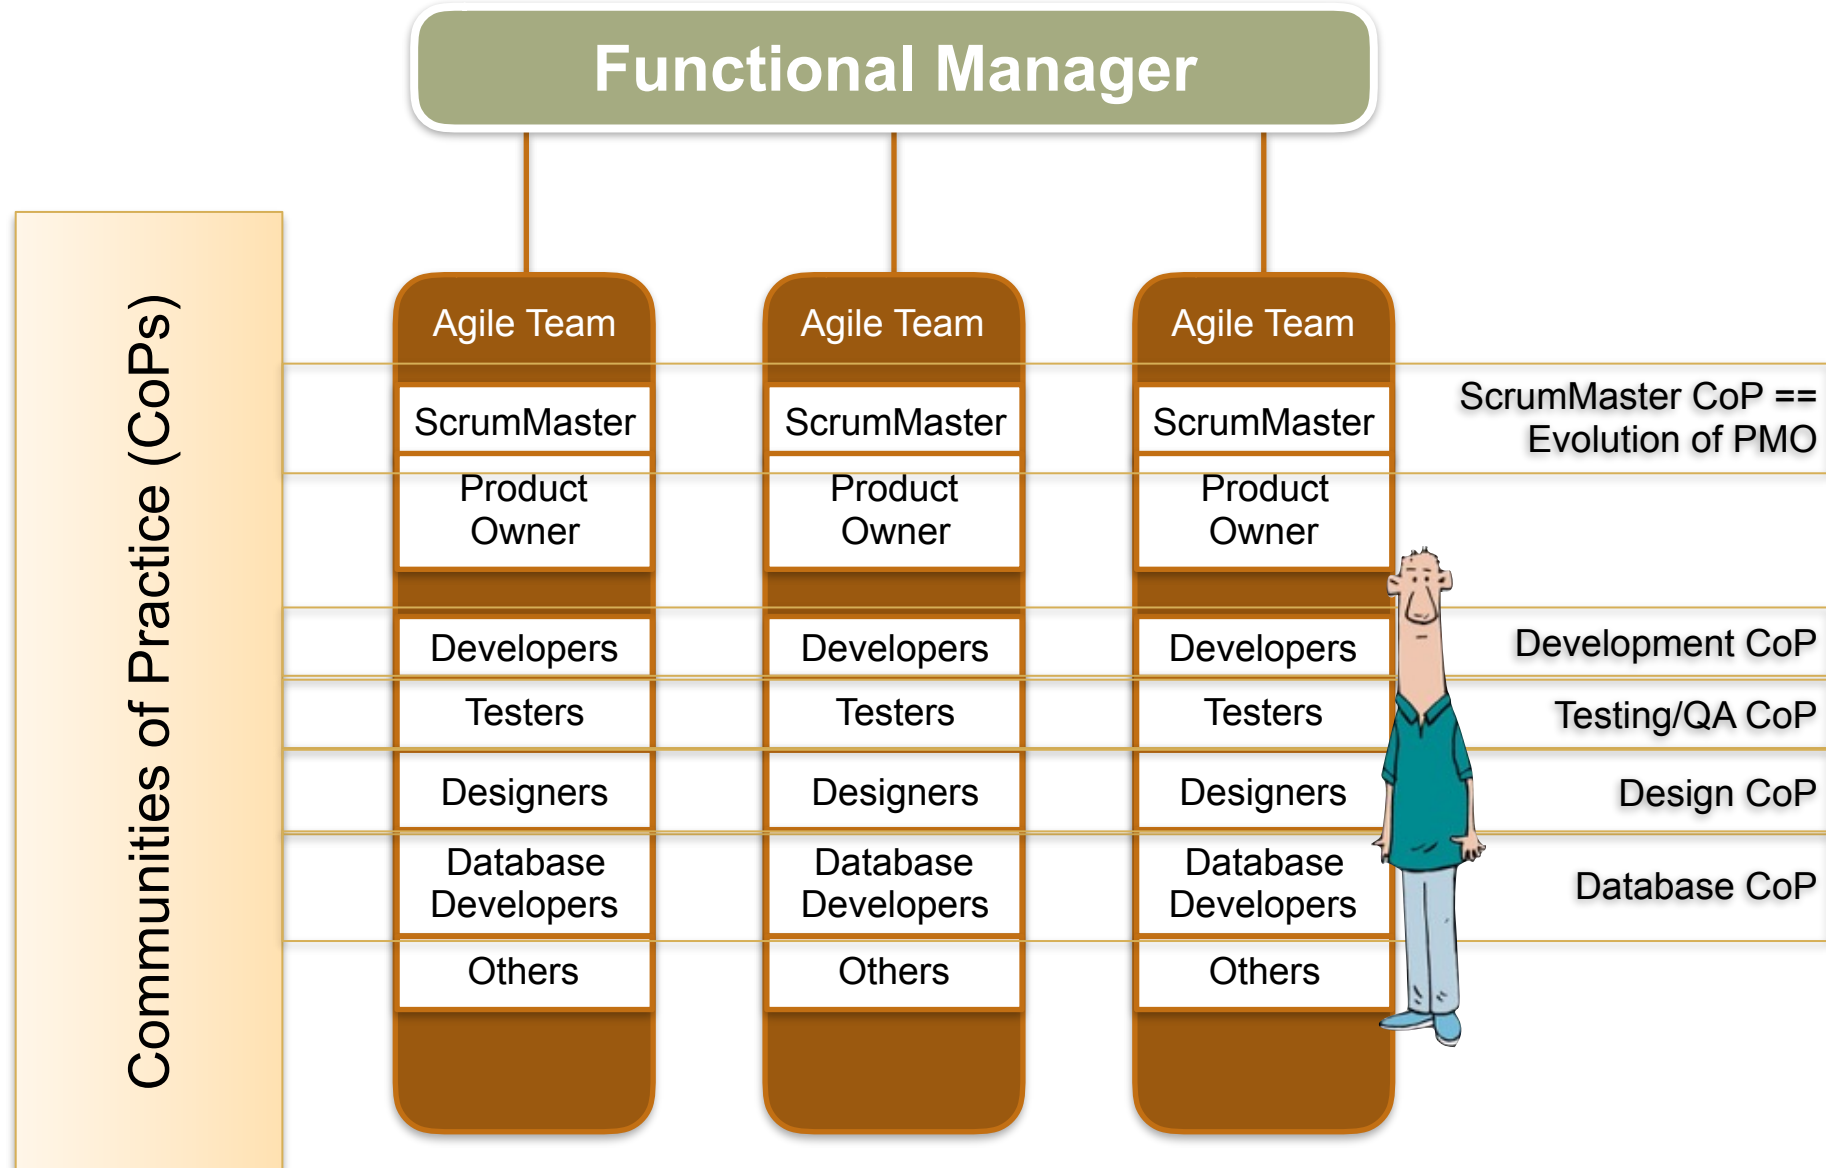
Functional Manager

Communities of Practice (CoPs)

Agile Team
ScrumMaster
Product Owner
Developers
Testers
Designers
Database Developers
Others

Agile Team
ScrumMaster
Product Owner
Developers
Testers
Designers
Database Developers
Others

Agile Team
ScrumMaster
Product Owner
Developers
Testers
Designers
Database Developers
Others

ScrumMaster CoP == Evolution of PMO

Development CoP

Testing/QA CoP

Design CoP

Database CoP